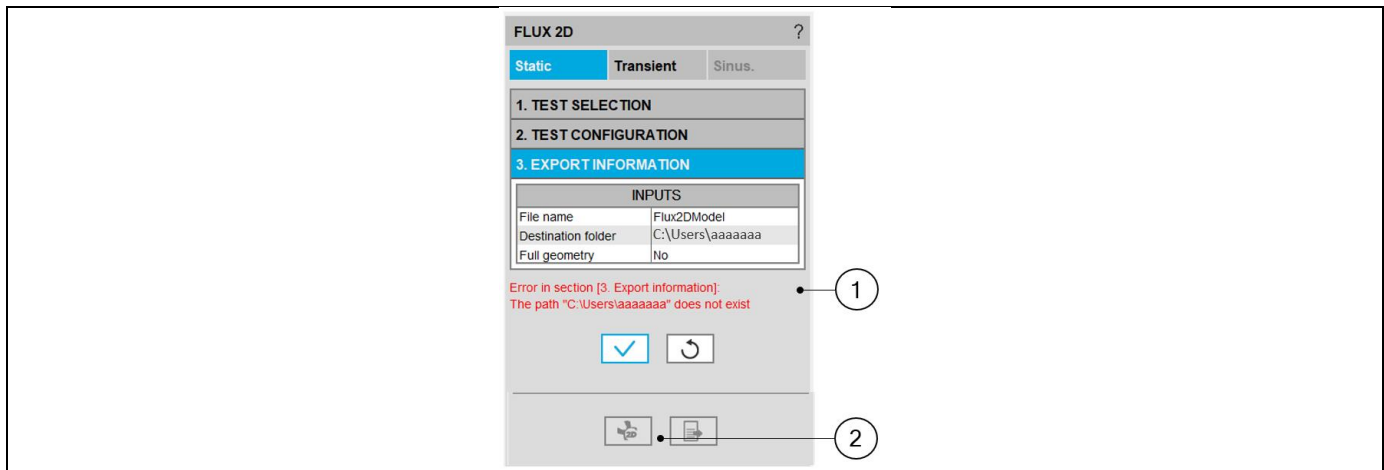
FLUX 2D ?

Static Transient Sinus.

1. TEST SELECTION

2. TEST CONFIGURATION

3. EXPORT INFORMATION

| INPUTS | |
|---|---|
| File name | Flux2DModel |
| Destination folder | C:\Users\aaaaaaa |
| Full geometry | No |

Error in section [3. Export information]:
The path "C:\Users\aaaaaaa" does not exist

1

2D

2